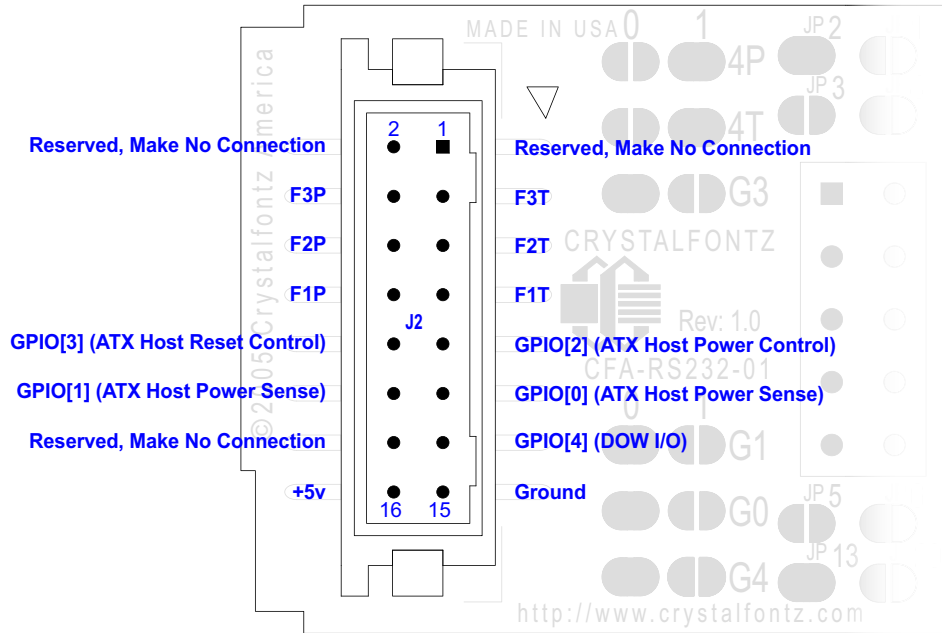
MADE IN USA 0 1 JP 2 4P JP 3 4T

2 1

Reserved, Make No Connection

Reserved, Make No Connection

F3P F3T

G3

F2P F2T

CRYSTALFONTZ

F1P F1T

J2

Rev: 1.0

GPIO[3] (ATX Host Reset Control)

GPIO[2] (ATX Host Power Control)

CFA-RS232-01

GPIO[1] (ATX Host Power Sense)

GPIO[0] (ATX Host Power Sense)

Reserved, Make No Connection

GPIO[4] (DOW I/O)

G1

+5v

Ground

16 15

JP 5 G0 JP 13 G4

©2005 Crystalfontz America

http://www.crystalfontz.com